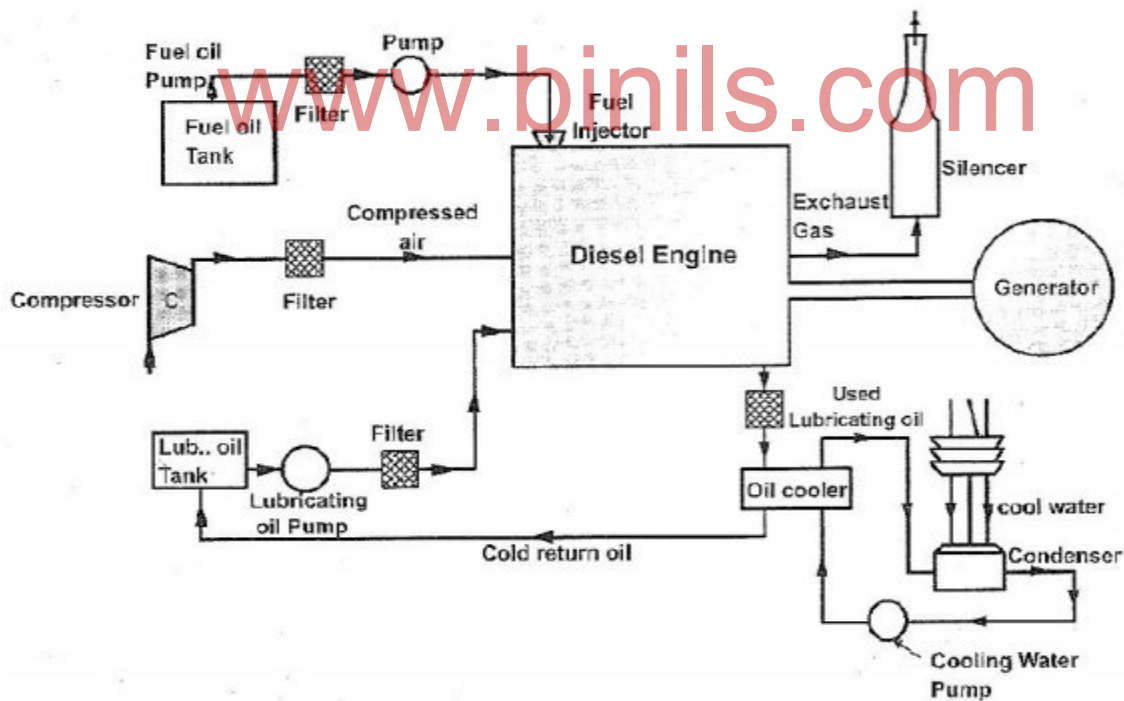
www.binils.com

Fuel oil Pump

Filter

Pump

Fuel oil Tank

Fuel Injector

Silencer

Exhaust Gas

Compressed air

Diesel Engine

Generator

Compressor

C

Filter

Used Lubricating oil

Lub.. oil Tank

Filter

Lubricating oil Pump

Oil cooler

cool water

Condenser

Cold return oil

Cooling Water Pump